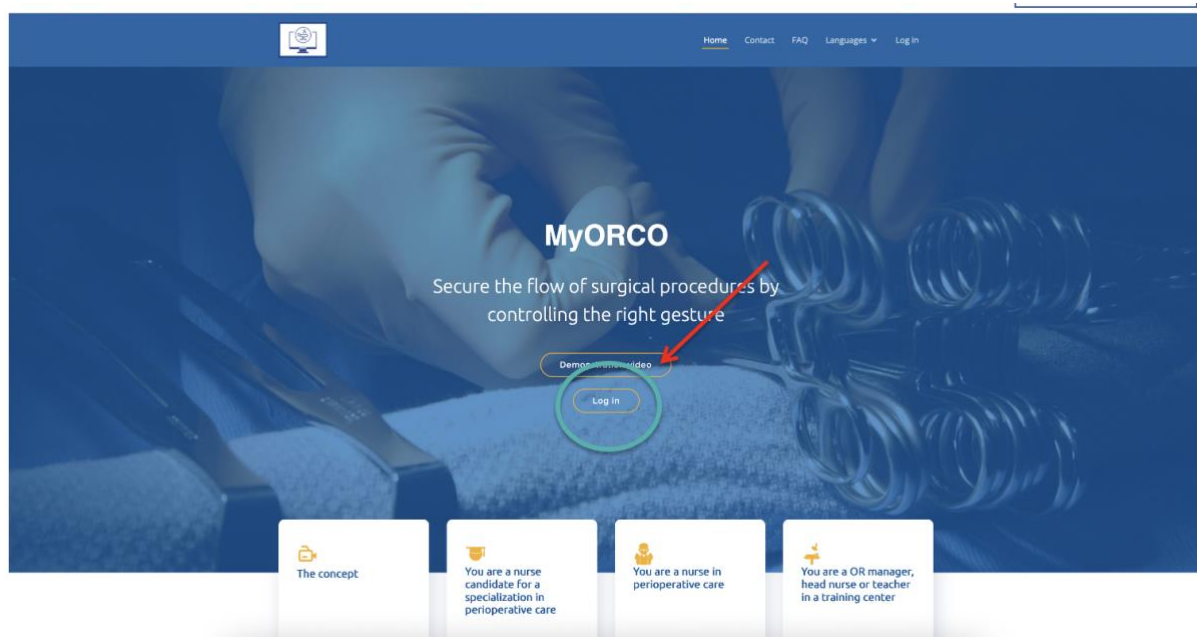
Home Contact FAQ Languages Log in

MyORCO

Secure the flow of surgical procedures by controlling the right gesture

Demon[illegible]video

Log in

The concept

You are a nurse candidate for a specialization in perioperative care

You are a nurse in perioperative care

You are a OR manager, head nurse or teacher in a training center